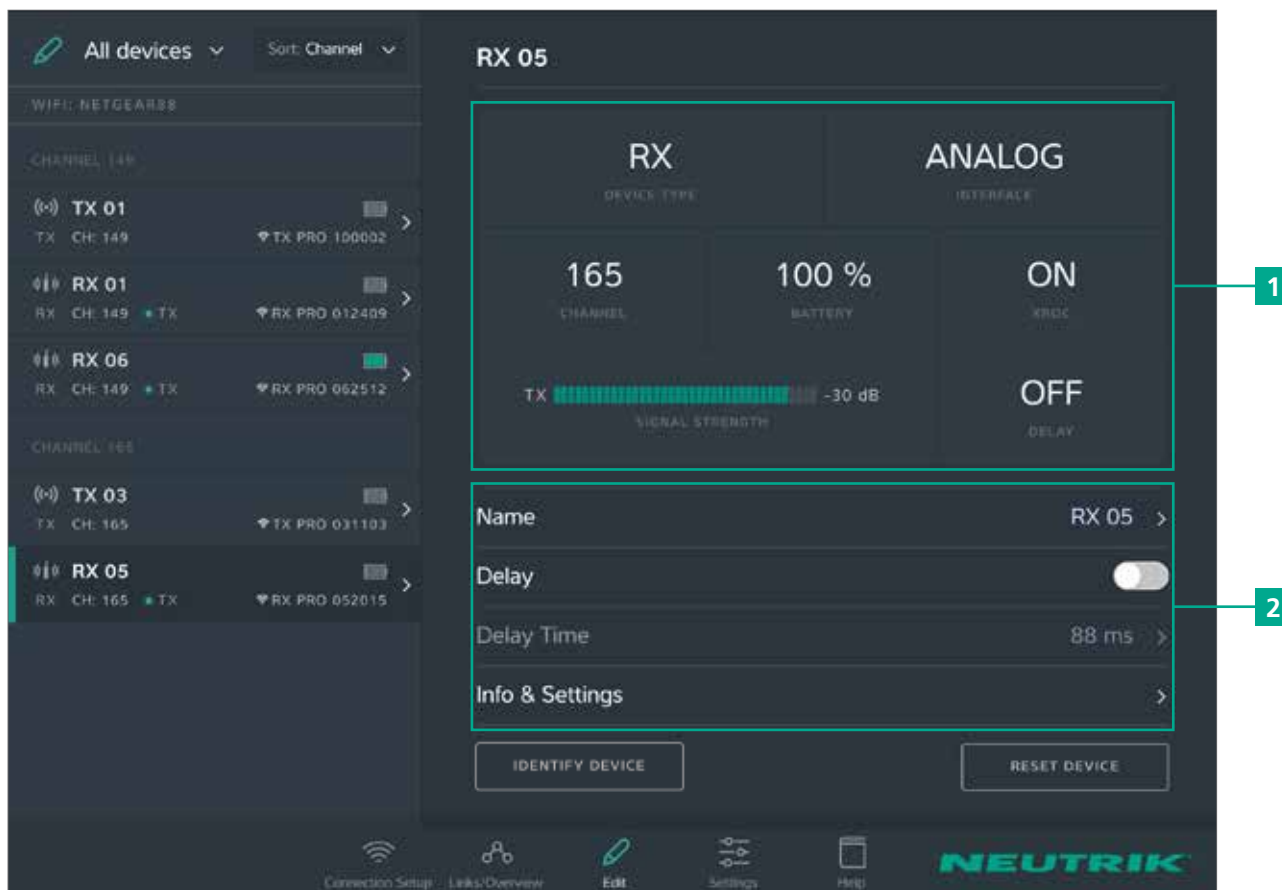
All devices
Sort: Channel

WIFI: NETGEAR88

CHANNEL 149

TX 01
TX CH: 149 TX PRO 100002

RX 01
RX CH: 149 • TX RX PRO 012409

RX 06
RX CH: 149 • TX RX PRO 062512

CHANNEL 165

TX 03
TX CH: 165 TX PRO 031103

RX 05
RX CH: 165 • TX RX PRO 052015

RX 05

RX
DEVICE TYPE

ANALOG
INTERFACE

165
CHANNEL

100 %
BATTERY

ON
XROC

TX -30 dB
SIGNAL STRENGTH

OFF
DELAY

1

Name RX 05
Delay
Delay Time 88 ms
Info & Settings

2

IDENTIFY DEVICE
RESET DEVICE

Connection Setup Links/Overview Edit Settings Help

NEUTRIK